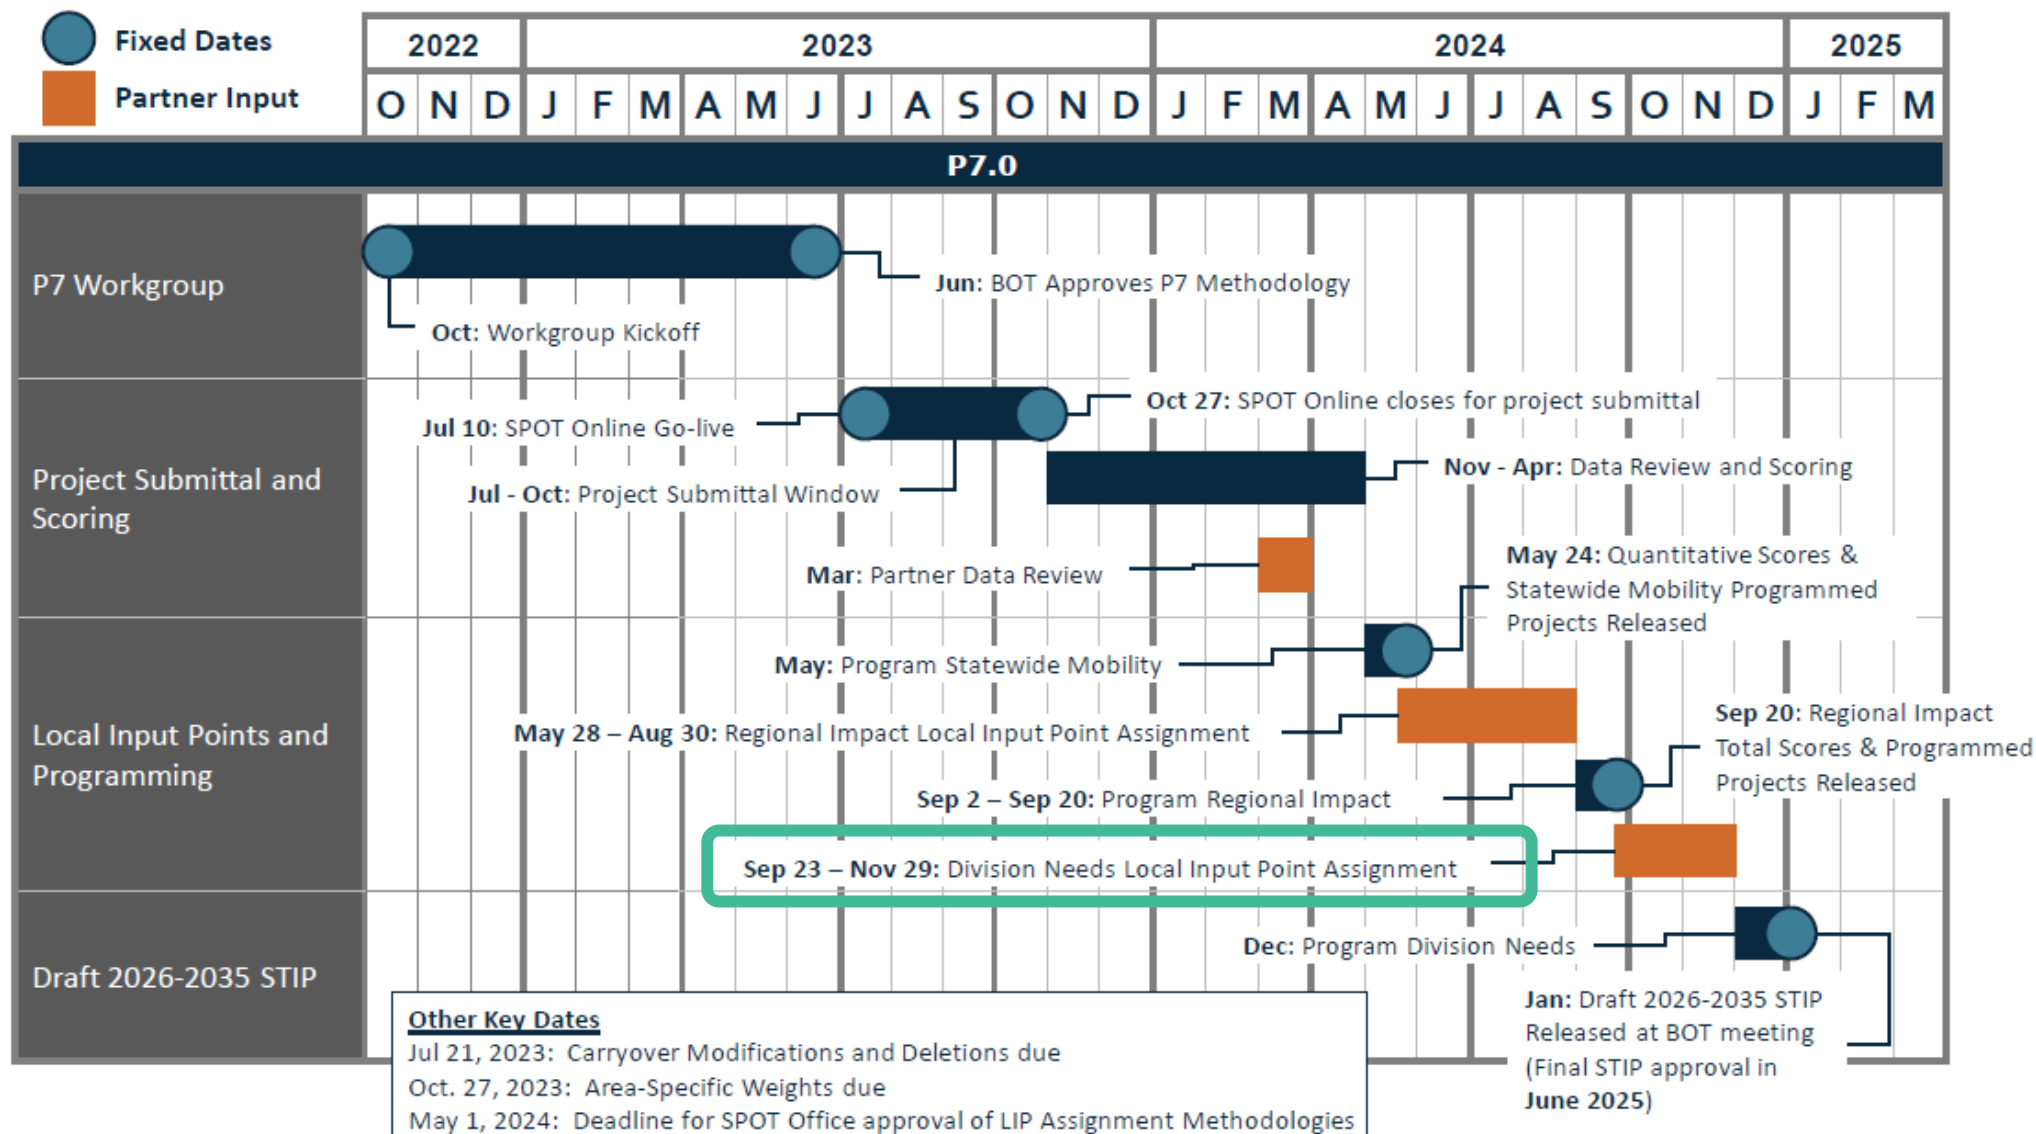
Fixed Dates
Partner Input

| 2022 | | | 2023 | | | | | | | | | | | | 2024 | | | | | | | | | | | | 2025 | | |
|---|---|---|---|---|---|---|---|---|---|---|---|---|---|---|---|---|---|---|---|---|---|---|---|---|---|---|---|---|---|
| O | N | D | J | F | M | A | M | J | J | A | S | O | N | D | J | F | M | A | M | J | J | A | S | O | N | D | J | F | M |

P7.0

P7 Workgroup

Jun: BOT Approves P7 Methodology

Oct: Workgroup Kickoff

Project Submittal and Scoring

Oct 27: SPOT Online closes for project submittal

Jul 10: SPOT Online Go-live

Nov - Apr: Data Review and Scoring

Jul - Oct: Project Submittal Window

Mar: Partner Data Review

May 24: Quantitative Scores & Statewide Mobility Programmed Projects Released

Local Input Points and Programming

May: Program Statewide Mobility

May 28 – Aug 30: Regional Impact Local Input Point Assignment

Sep 20: Regional Impact Total Scores & Programmed Projects Released

Sep 2 – Sep 20: Program Regional Impact

Sep 23 – Nov 29: Division Needs Local Input Point Assignment

Draft 2026-2035 STIP

Dec: Program Division Needs

Other Key Dates
Jul 21, 2023: Carryover Modifications and Deletions due
Oct. 27, 2023: Area-Specific Weights due
May 1, 2024: Deadline for SPOT Office approval of LIP Assignment Methodologies

Jan: Draft 2026-2035 STIP Released at BOT meeting (Final STIP approval in June 2025)